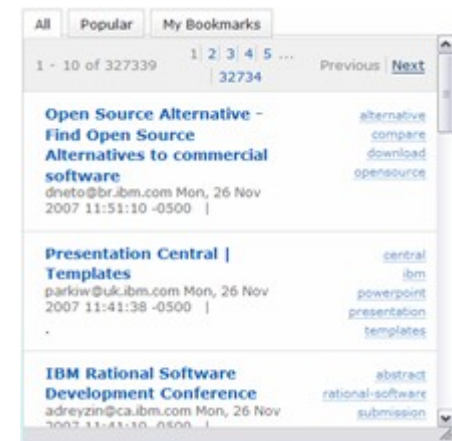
All | Popular | My Bookmarks

1 - 10 of 327339 | 1 | 2 | 3 | 4 | 5 ... | 32734 | Previous | Next

Open Source Alternative - Find Open Source Alternatives to commercial software
dneto@br.ibm.com Mon, 26 Nov 2007 11:51:10 -0500 |
alternative
compare
download
opensource

Presentation Central | Templates
parkiw@uk.ibm.com Mon, 26 Nov 2007 11:41:38 -0500 |
.
central
ibm
powerpoint
presentation
templates

IBM Rational Software Development Conference
adreyzin@ca.ibm.com Mon, 26 Nov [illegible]
abstract
rational-software
submission